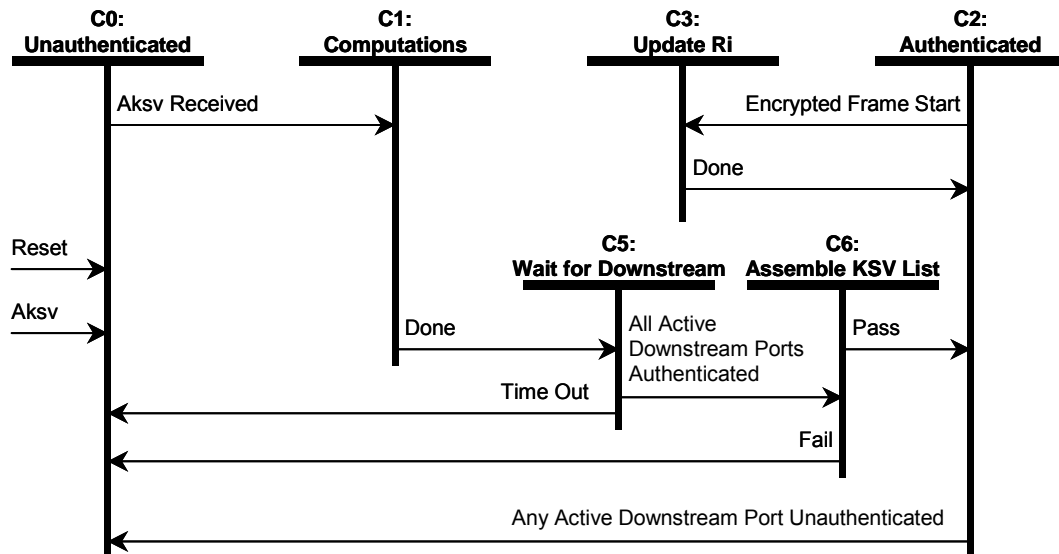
C0:
Unauthenticated

C1:
Computations

C3:
Update Ri

C2:
Authenticated

Aksv Received

Encrypted Frame Start

Done

Reset

C5:
Wait for Downstream

C6:
Assemble KSV List

Aksv

Done

All Active Downstream Ports Authenticated

Pass

Time Out

Fail

Any Active Downstream Port Unauthenticated